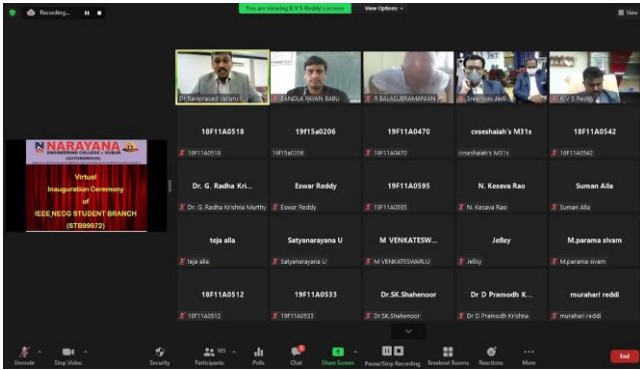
Recording...

You are viewing K V S Reddy's screen

View Options

View

NARAYANA ENGINEERING COLLEGE :: GUDUR (AUTONOMOUS)

Virtual Inauguration Ceremony of IEEE NECG STUDENT BRANCH (STB99972)

Dr.Raviprasad Varanasi

KANDLA PAVAN BABU

R BALASUBRAMANIAN

Sreenivas Jkd

K V S Reddy

18F11A0518

18F11A0518

19f15a0206

19f15a0206

19F11A0470

19F11A0470

cvseshaiah's M31s

cvseshaiah's M31s

18F11A0542

18F11A0542

Dr. G. Radha Kri...

Dr. G. Radha Krishna Murthy

Eswar Reddy

Eswar Reddy

19F11A0595

19F11A0595

N. Kesava Rao

N. Kesava Rao

Suman Alla

Suman Alla

teja alla

teja alla

Satyanarayana U

Satyanarayana U

M VENKATESW...

M VENKATESWARLU

Jeßsy

Jeßsy

M.parama sivam

M.parama sivam

18F11A0512

18F11A0512

19F11A0533

19F11A0533

Dr.SK.Shahenoor

Dr.SK.Shahenoor

Dr D Pramodh K...

Dr D Pramodh Krishna

murahari reddi

murahari reddi

Unmute

Stop Video

Security

Participants 185

Polls

Chat

Share Screen

Pause/Stop Recording

Breakout Rooms

Reactions

More

End